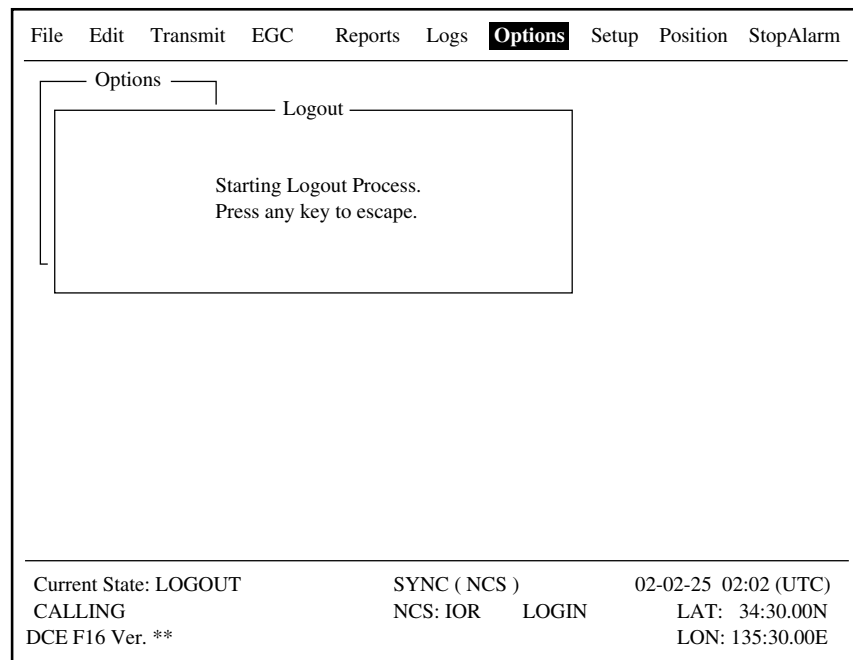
File Edit Transmit EGC Reports Logs **Options** Setup Position StopAlarm

Options

Logout

Starting Logout Process.
Press any key to escape.

Current State: LOGOUT
CALLING
DCE F16 Ver. **

SYNC ( NCS )
NCS: IOR LOGIN

02-02-25 02:02 (UTC)
LAT: 34:30.00N
LON: 135:30.00E